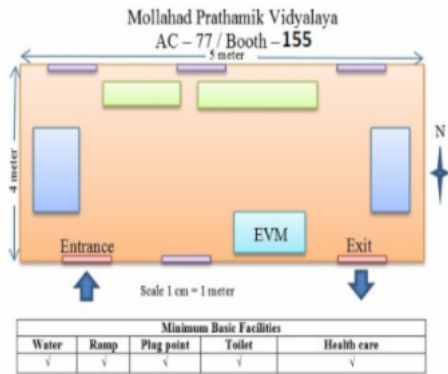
Mollahad Prathamik Vidyalaya
AC – 77 / Booth – 155

5 meter
4 meter
N
EVM
Entrance
Exit
Scale 1 cm = 1 meter

| Minimum Basic Facilities | | | | |
|---|---|---|---|---|
| Water | Ramp | Plug point | Toilet | Health care |
| √ | √ | √ | √ | √ |